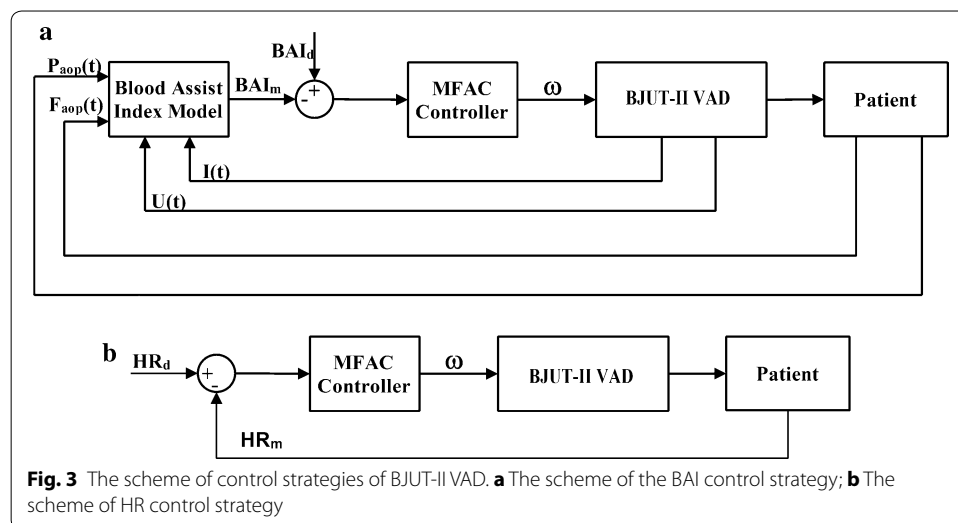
a

$P_{aop}(t)$

$F_{aop}(t)$

Blood Assist Index Model

$BAI_m$

$BAI_d$

+

-

MFAC Controller

ω

BJUT-II VAD

Patient

I(t)

U(t)

b

$HR_d$

+

-

MFAC Controller

ω

BJUT-II VAD

Patient

$HR_m$

**Fig. 3** The scheme of control strategies of BJUT-II VAD. **a** The scheme of the BAI control strategy; **b** The scheme of HR control strategy